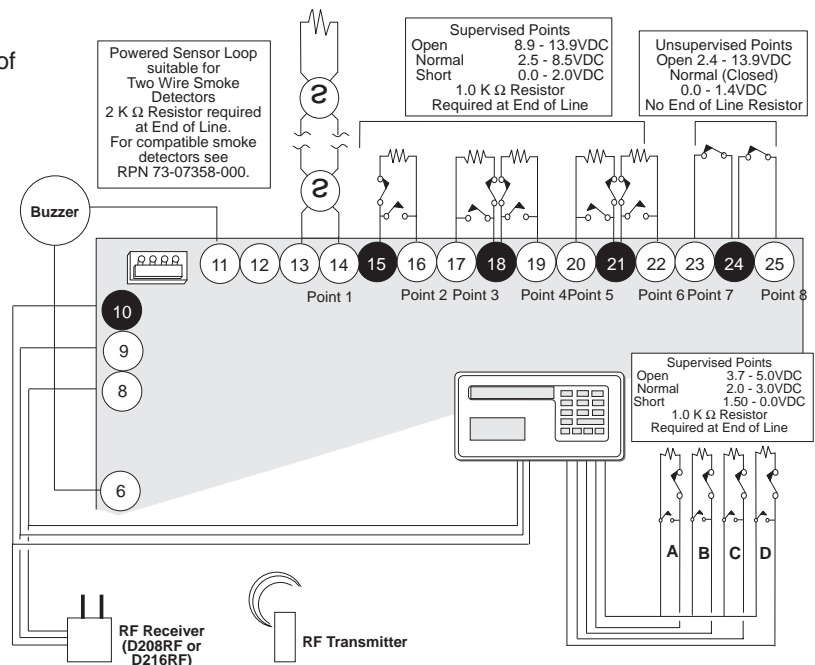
of

Powered Sensor Loop suitable for Two Wire Smoke Detectors 2 K Ω Resistor required at End of Line. For compatible smoke detectors see RPN 73-07358-000.

Supervised Points
Open 8.9 - 13.9VDC
Normal 2.5 - 8.5VDC
Short 0.0 - 2.0VDC
1.0 K Ω Resistor
Required at End of Line

Unsupervised Points
Open 2.4 - 13.9VDC
Normal (Closed)
0.0 - 1.4VDC
No End of Line Resistor

Buzzer

11 12 13 14 15 16 17 18 19 20 21 22 23 24 25

Point 1 Point 2 Point 3 Point 4 Point 5 Point 6 Point 7 Point 8

10
9
8
6

Supervised Points
Open 3.7 - 5.0VDC
Normal 2.0 - 3.0VDC
Short 1.50 - 0.0VDC
1.0 K Ω Resistor
Required at End of Line

A B C D

RF Receiver (D208RF or D216RF)

RF Transmitter